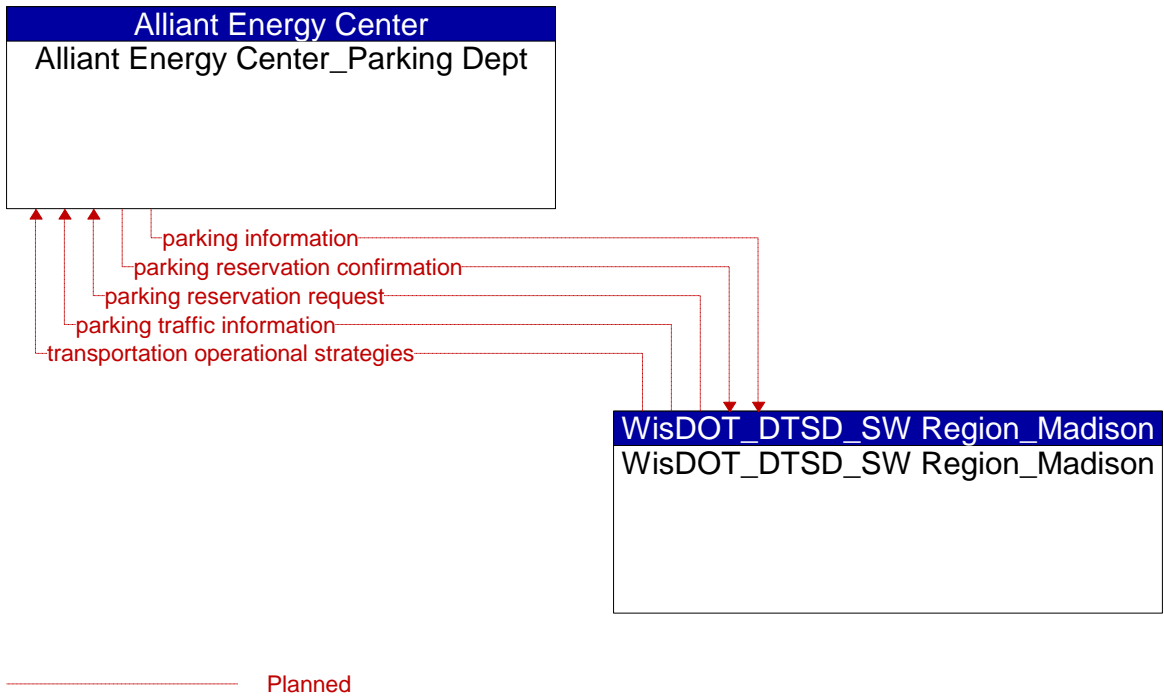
Alliant Energy Center
Alliant Energy Center_Parking Dept

parking information
parking reservation confirmation
parking reservation request
parking traffic information
transportation operational strategies

WisDOT_DTSD_SW Region_Madison
WisDOT_DTSD_SW Region_Madison

Planned